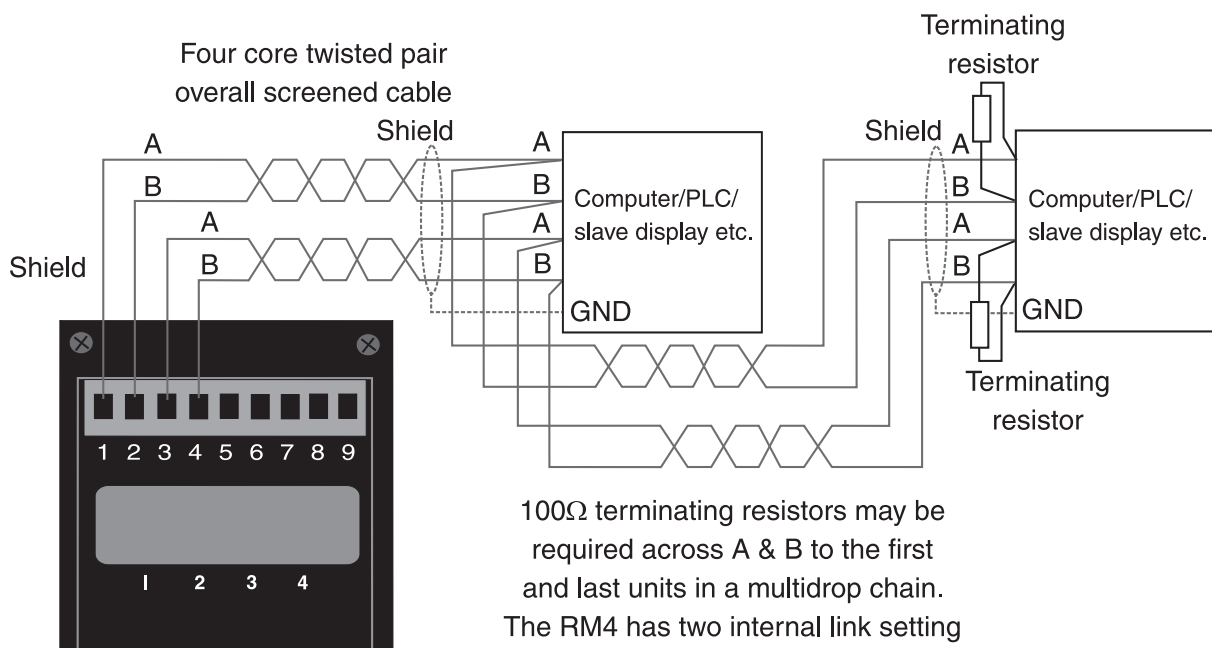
Four core twisted pair overall screened cable

Shield

A
B
A
B

Shield

A
B
A
B
GND

Computer/PLC/ slave display etc.

Terminating resistor

Shield

A
B
A
B
GND

Computer/PLC/ slave display etc.

Terminating resistor

1 2 3 4 5 6 7 8 9

1 2 3 4

100$\Omega$ terminating resistors may be required across A & B to the first and last units in a multidrop chain. The RM4 has two internal link setting